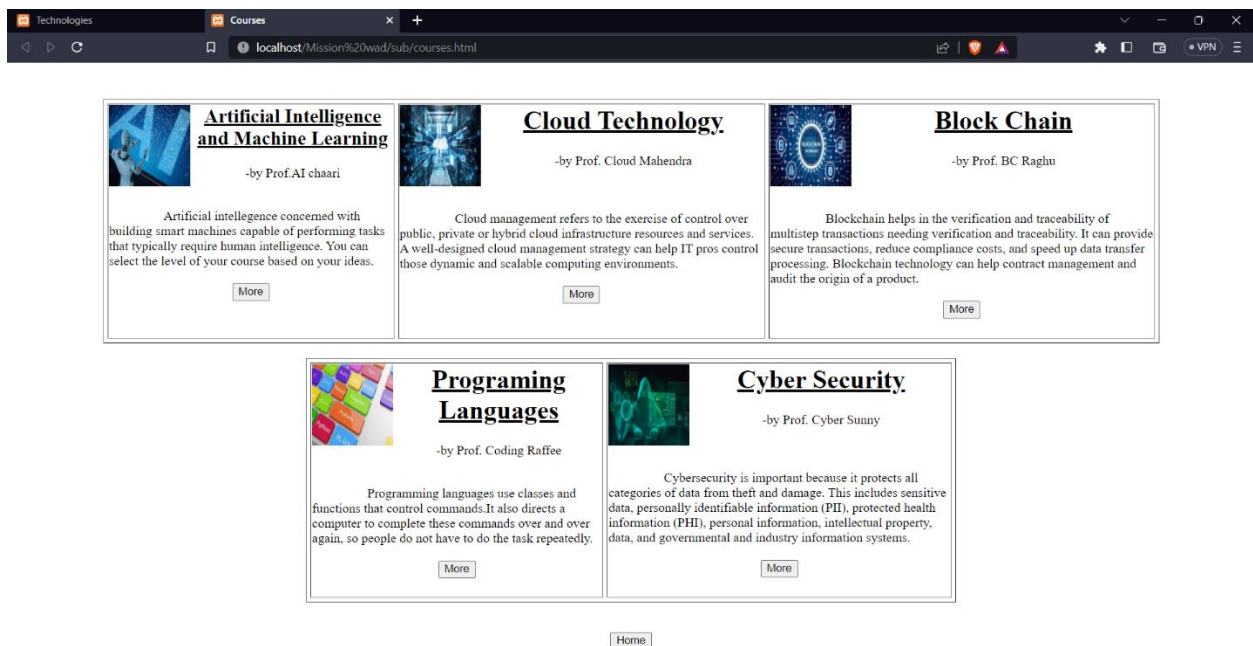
Technologies
Courses
localhost/Mission%20wad/sub/courses.html
VPN

| Artificial Intelligence and Machine Learning<br>-by Prof.AI chaari<br>Artificial intellegence concerned with building smart machines capable of performing tasks that typically require human intelligence. You can select the level of your course based on your ideas.<br>More | Cloud Technology<br>-by Prof. Cloud Mahendra<br>Cloud management refers to the exercise of control over public, private or hybrid cloud infrastructure resources and services. A well-designed cloud management strategy can help IT pros control those dynamic and scalable computing environments.<br>More | Block Chain<br>-by Prof. BC Raghu<br>Blockchain helps in the verification and traceability of multistep transactions needing verification and traceability. It can provide secure transactions, reduce compliance costs, and speed up data transfer processing. Blockchain technology can help contract management and audit the origin of a product.<br>More |
|---|---|---|

| Programing Languages<br>-by Prof. Coding Raffee<br>Programming languages use classes and functions that control commands.It also directs a computer to complete these commands over and over again, so people do not have to do the task repeatedly.<br>More | Cyber Security<br>-by Prof. Cyber Sunny<br>Cybersecurity is important because it protects all categories of data from theft and damage. This includes sensitive data, personally identifiable information (PII), protected health information (PHI), personal information, intellectual property, data, and governmental and industry information systems.<br>More |
|---|---|

Home